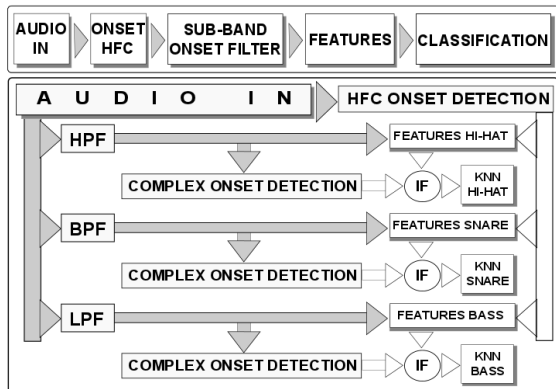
AUDIO IN

ONSET HFC

SUB-BAND ONSET FILTER

FEATURES

CLASSIFICATION

A U D I O I N

HFC ONSET DETECTION

HPF

FEATURES HI-HAT

COMPLEX ONSET DETECTION

IF

KNN HI-HAT

BPF

FEATURES SNARE

COMPLEX ONSET DETECTION

IF

KNN SNARE

LPF

FEATURES BASS

COMPLEX ONSET DETECTION

IF

KNN BASS